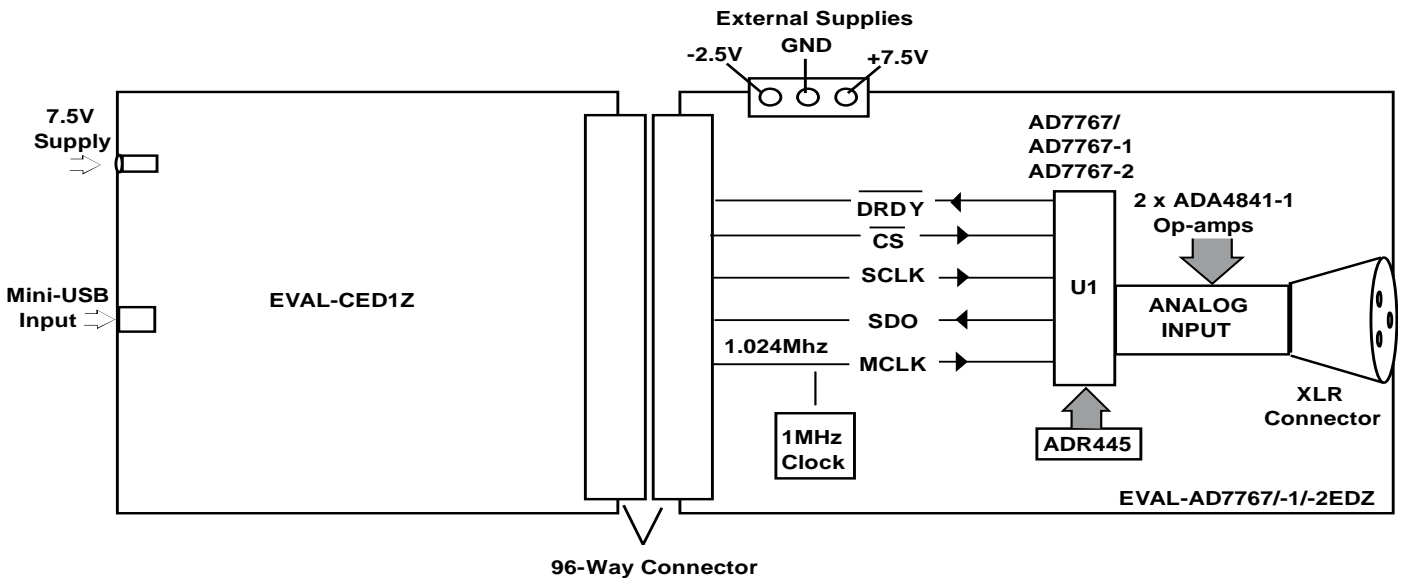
External Supplies

-2.5V
GND
+7.5V

7.5V Supply

Mini-USB Input

EVAL-CED1Z

AD7767/
AD7767-1
AD7767-2

$\overline{DRDY}$

$\overline{CS}$

SCLK

SDO

1.024Mhz

MCLK

2 x ADA4841-1 Op-amps

U1

ANALOG INPUT

XLR Connector

1MHz Clock

ADR445

EVAL-AD7767/-1/-2EDZ

96-Way Connector